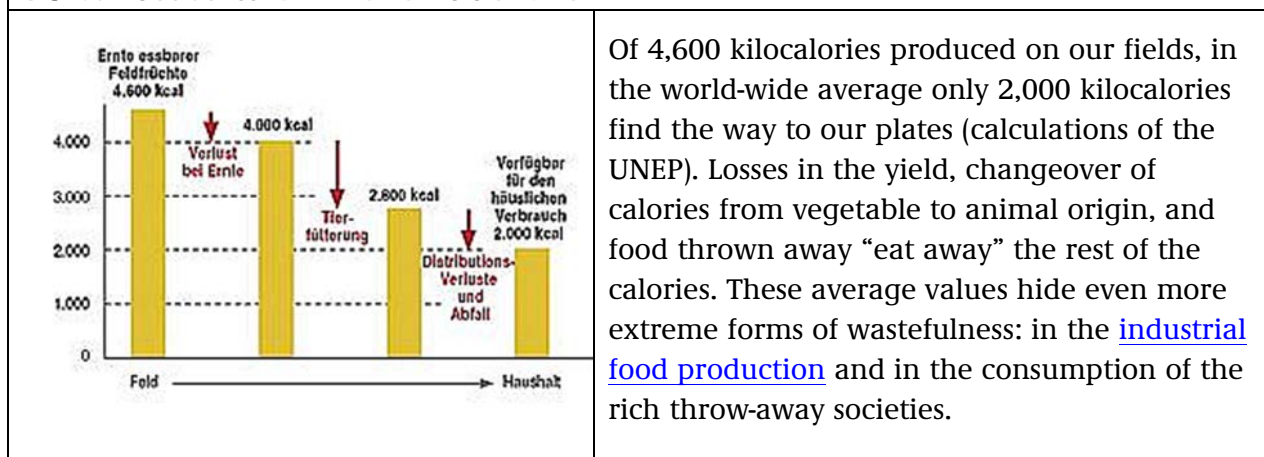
| | |
|---|---|
| Ernte essbarer Feldfrüchte 4.600 kcal<br>4.000 kcal<br>Verlust bei Ernte<br>Tierfütterung<br>2.800 kcal<br>Verfügbar für den häuslichen Verbrauch 2.000 kcal<br>Distributions-Verluste und Abfall<br>4.000<br>3.000<br>2.000<br>1.000<br>0<br>Feld<br>Haushalt | Of 4,600 kilocalories produced on our fields, in the world-wide average only 2,000 kilocalories find the way to our plates (calculations of the UNEP). Losses in the yield, changeover of calories from vegetable to animal origin, and food thrown away "eat away" the rest of the calories. These average values hide even more extreme forms of wastefulness: in the industrial food production and in the consumption of the rich throw-away societies. |